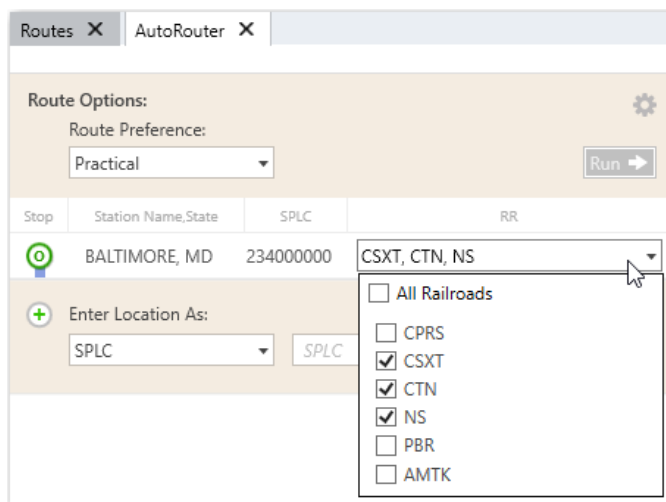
Routes ✕ AutoRouter ✕

Route Options:

Route Preference:

Practical

Run

| Stop | Station Name,State | SPLC | RR |
|---|---|---|---|
| O | BALTIMORE, MD | 234000000 | CSXT, CTN, NS |

Enter Location As:

SPLC

SPLC

All Railroads

CPRS

CSXT

CTN

NS

PBR

AMTK